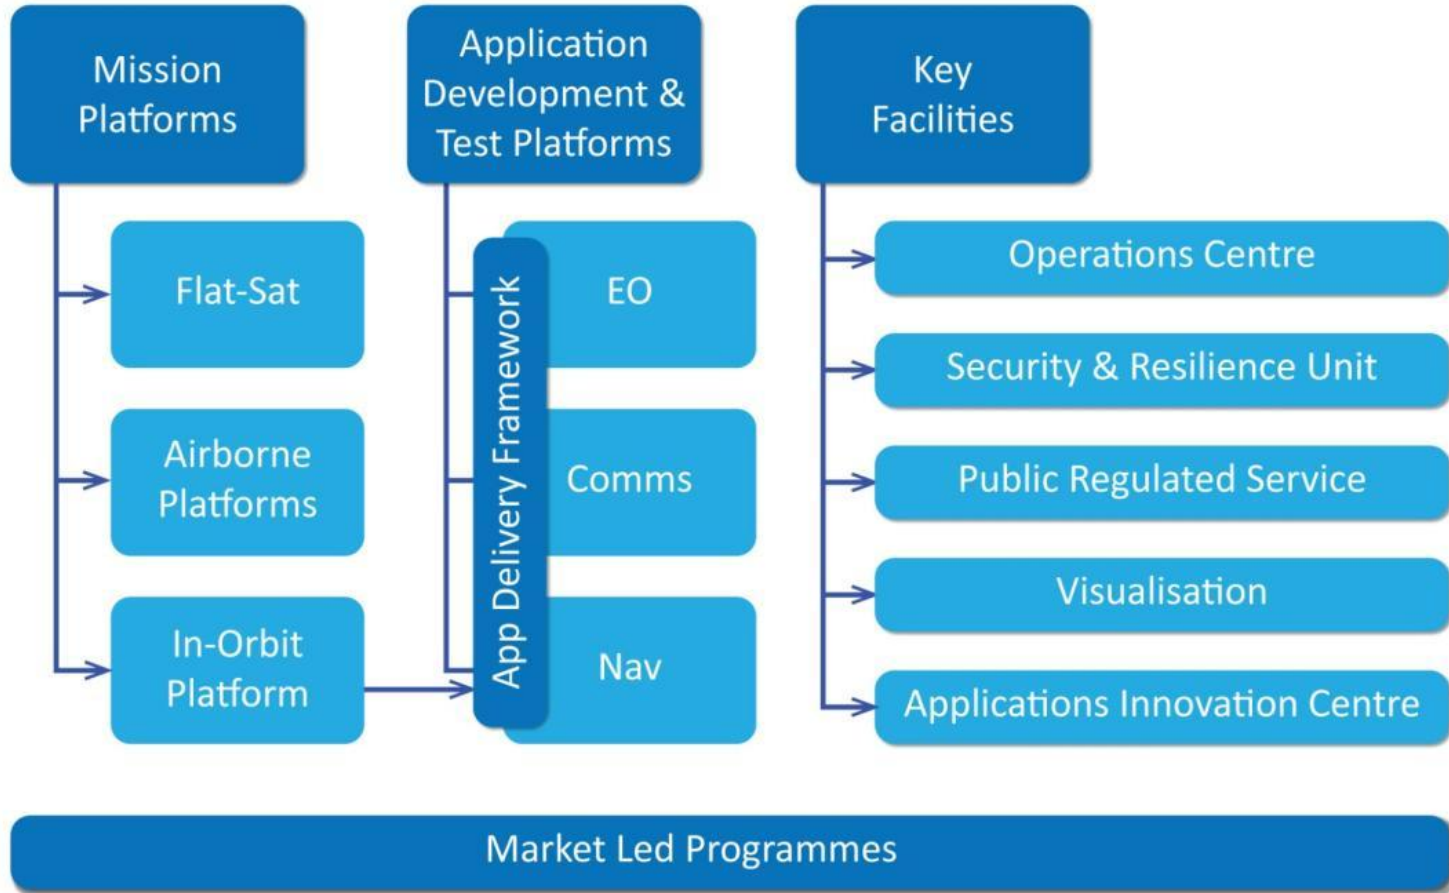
Mission Platforms

Flat-Sat

Airborne Platforms

In-Orbit Platform

Application Development & Test Platforms

App Delivery Framework

EO

Comms

Nav

Key Facilities

Operations Centre

Security & Resilience Unit

Public Regulated Service

Visualisation

Applications Innovation Centre

Market Led Programmes